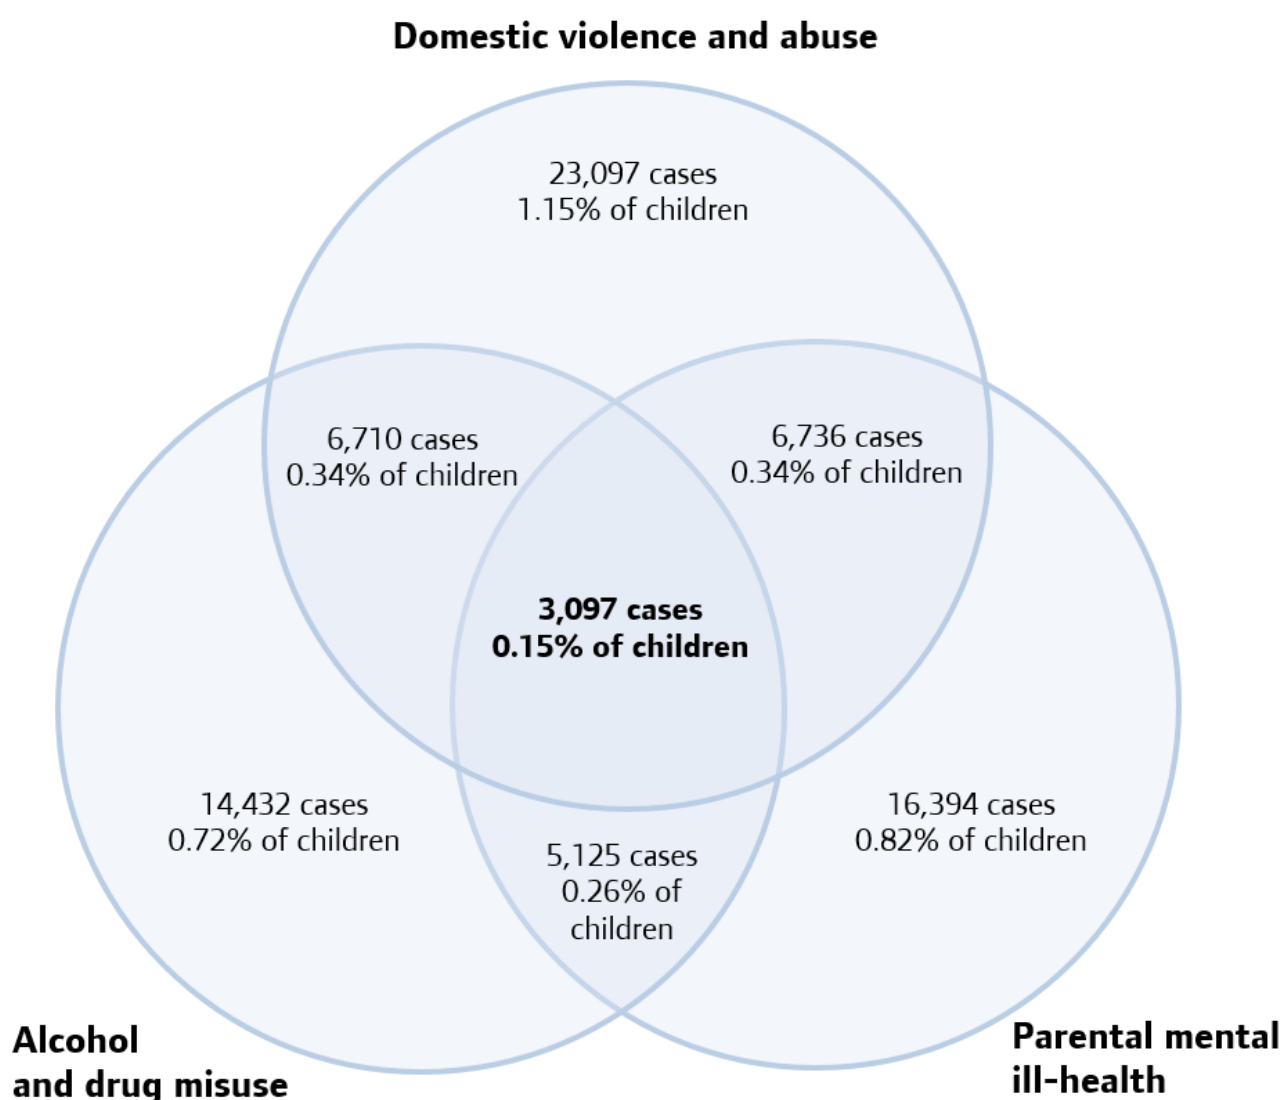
Domestic violence and abuse

23,097 cases
1.15% of children

6,710 cases
0.34% of children

6,736 cases
0.34% of children

3,097 cases
0.15% of children

14,432 cases
0.72% of children

5,125 cases
0.26% of children

16,394 cases
0.82% of children

Alcohol and drug misuse

Parental mental ill-health